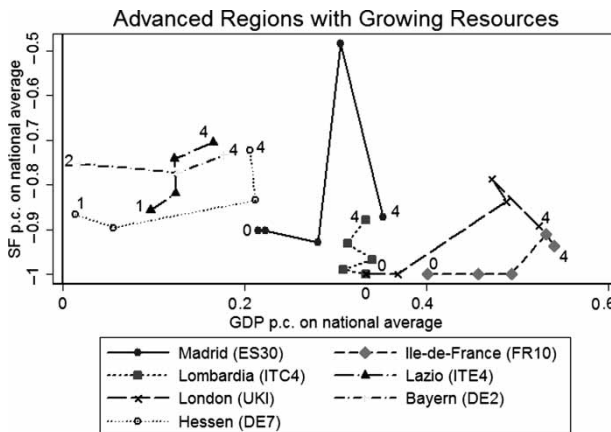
Advanced Regions with Growing Resources

SF p.c. on national average

-.5
-.6
-.7
-.8
-.9
-1

GDP p.c. on national average

0
.2
.4
.6

0
4
4
4
0
0
4
4
1
2
4
1
4

Madrid (ES30)
Ile-de-France (FR10)
Lombardia (ITC4)
Lazio (ITE4)
London (UKI)
Bayern (DE2)
Hessen (DE7)